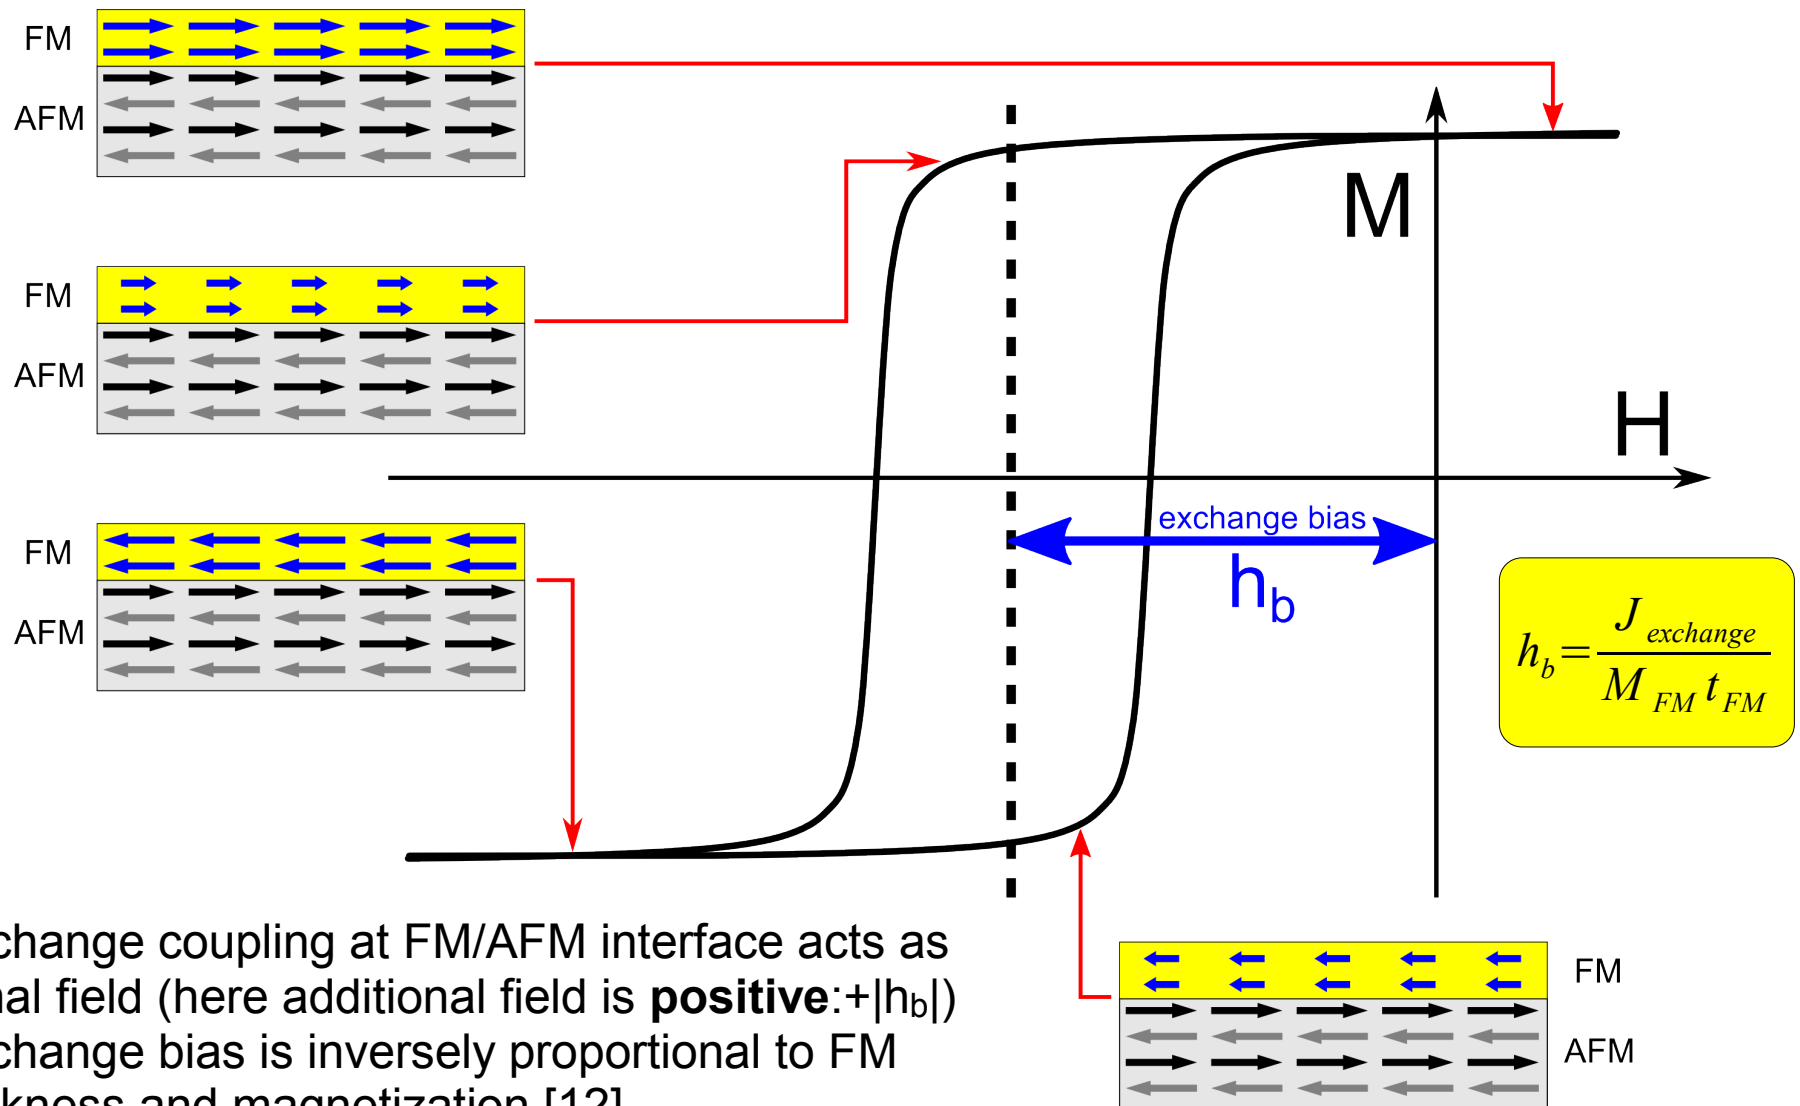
FM

AFM

FM

AFM

FM

AFM

M

H

exchange bias

$h_b$

$h_b = \frac{J_{exchange}}{M_{FM} t_{FM}}$

FM

AFM

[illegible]change coupling at FM/AFM interface acts as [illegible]al field (here additional field is **positive**:+|$h_b$|)
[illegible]change bias is inversely proportional to FM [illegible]kness and magnetization [12]